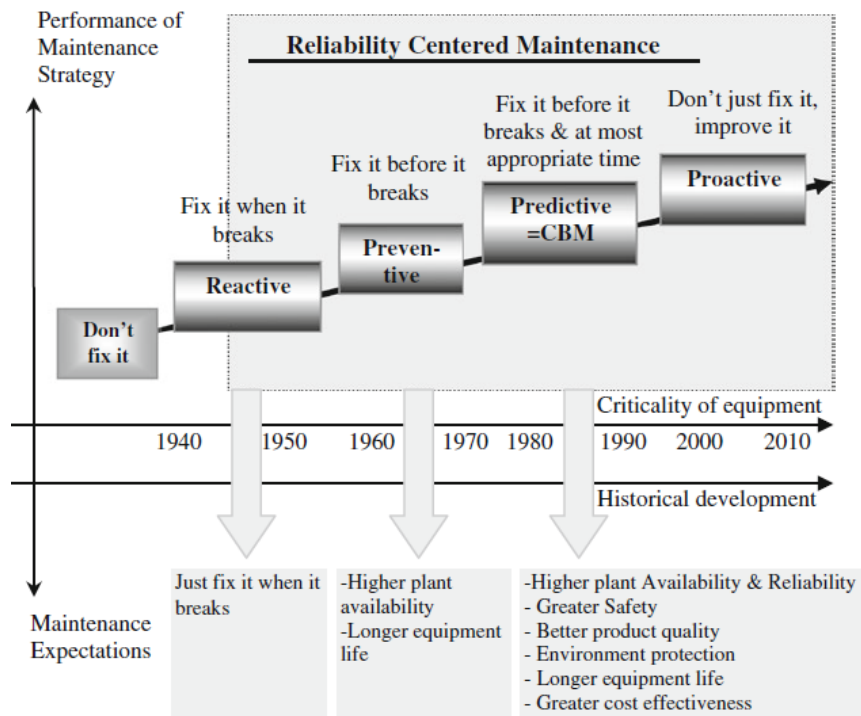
Performance of Maintenance Strategy

Reliability Centered Maintenance

Don't fix it

Fix it when it breaks

Reactive

Fix it before it breaks

Preventive

Fix it before it breaks & at most appropriate time

Predictive =CBM

Don't just fix it, improve it

Proactive

Criticality of equipment

1940 1950 1960 1970 1980 1990 2000 2010

Historical development

Maintenance Expectations

Just fix it when it breaks

-Higher plant availability
-Longer equipment life

-Higher plant Availability & Reliability
- Greater Safety
- Better product quality
- Environment protection
- Longer equipment life
- Greater cost effectiveness